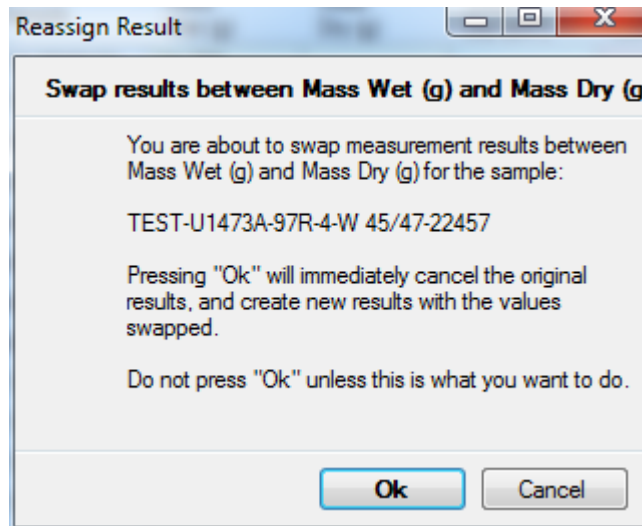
Reassign Result

Swap results between Mass Wet (g) and Mass Dry (g

You are about to swap measurement results between Mass Wet (g) and Mass Dry (g) for the sample:

TEST-U1473A-97R-4-W 45/47-22457

Pressing "Ok" will immediately cancel the original results, and create new results with the values swapped.

Do not press "Ok" unless this is what you want to do.

Ok

Cancel